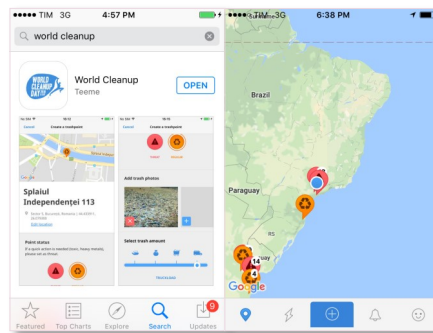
TIM 3G 4:57 PM

world cleanup

WORLD CLEANUP DAY

World Cleanup

Teeme

OPEN

Cancel Create a trashpoint

Splaiul Independenței 113

Point status

Cancel Create a trashpoint

Add trash photos

Select trash amount

Featured Top Charts Explore Search Updates 9

TIM 3G 6:38 PM

Brazil

Paraguay

RS

14

4

Google